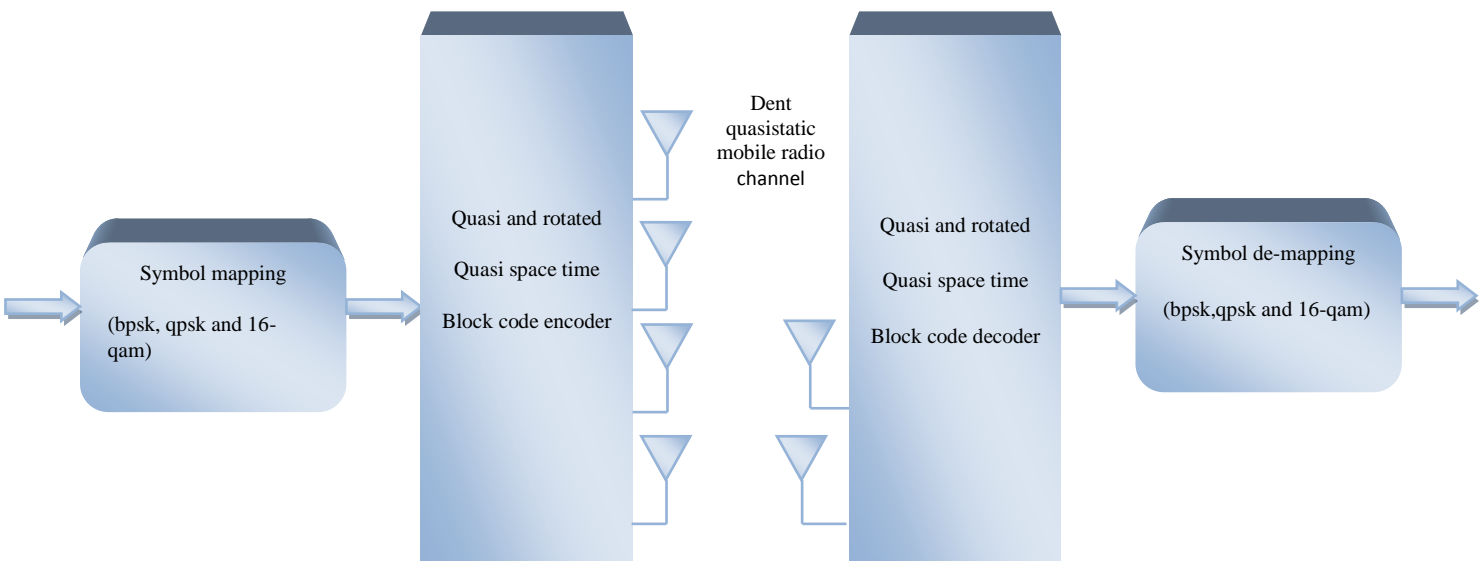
Symbol mapping

(bpsk, qpsk and 16-qam)

Quasi and rotated

Quasi space time

Block code encoder

Dent quasistatic mobile radio channel

Quasi and rotated

Quasi space time

Block code decoder

Symbol de-mapping

(bpsk,qpsk and 16-qam)